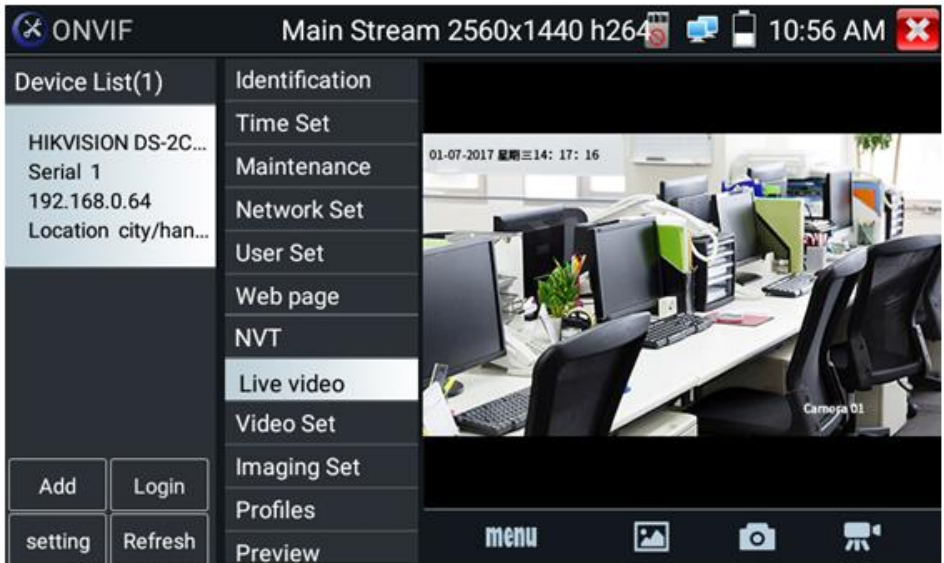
ONVIF Main Stream 2560x1440 h264 10:56 AM

Device List(1)

HIKVISION DS-2C...
Serial 1
192.168.0.64
Location city/han...

Add
Login
setting
Refresh

Identification
Time Set
Maintenance
Network Set
User Set
Web page
NVT
Live video
Video Set
Imaging Set
Profiles
Preview

01-07-2017 星期三14: 17: 16

Camera 01

menu